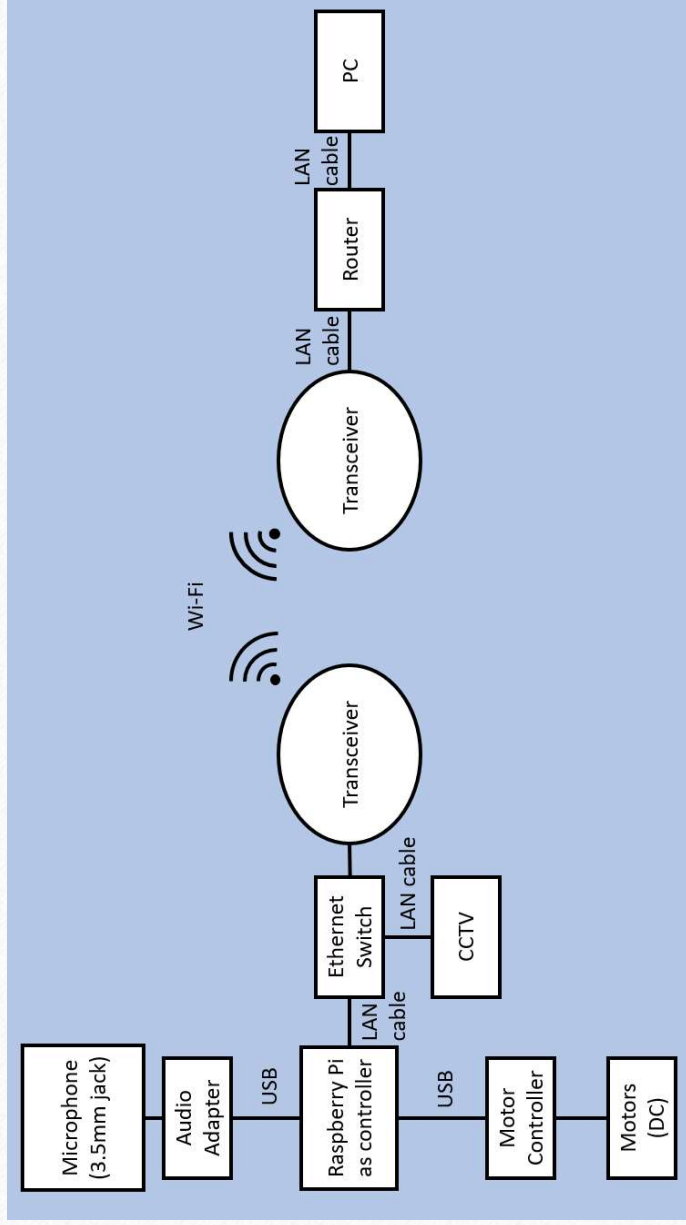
Microphone (3.5mm jack)

Audio Adapter

USB

Raspberry Pi as controller

USB

Motor Controller

Motors (DC)

LAN cable

Ethernet Switch

LAN cable

CCTV

LAN cable

Transceiver

Wi-Fi

Transceiver

LAN cable

Router

LAN cable

PC